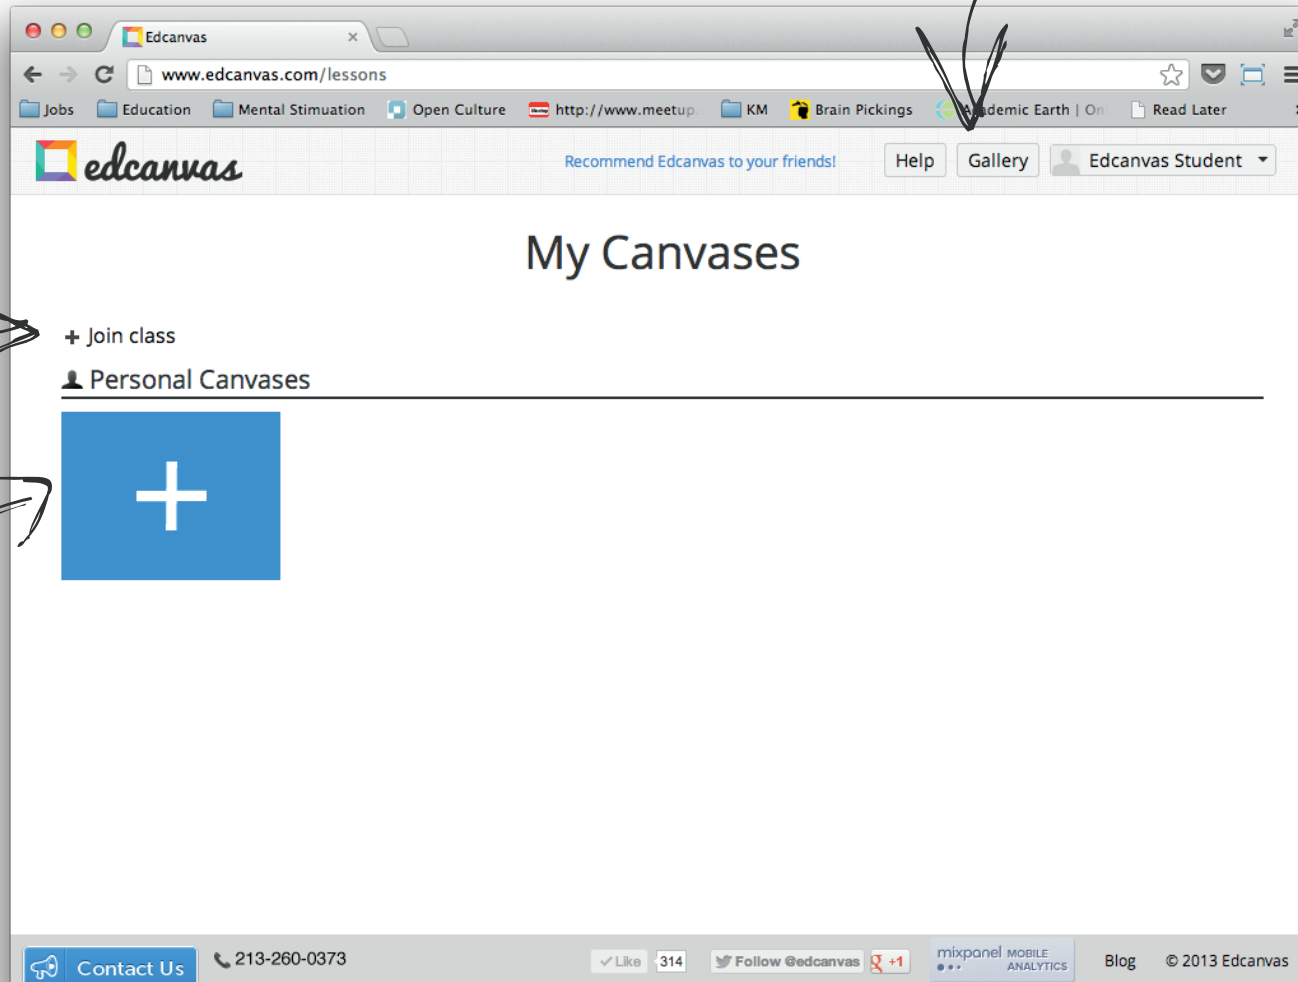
Edcanvas ×

www.edcanvas.com/lessons

Jobs Education Mental Stimuation Open Culture http://www.meetup KM Brain Pickings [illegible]demic Earth | On Read Later

edcanvas Recommend Edcanvas to your friends! Help Gallery Edcanvas Student

My Canvases

+ Join class

Personal Canvases

+

Contact Us 213-260-0373 Like 314 Follow @edcanvas +1 mixpanel MOBILE ANALYTICS Blog © 2013 Edcanvas